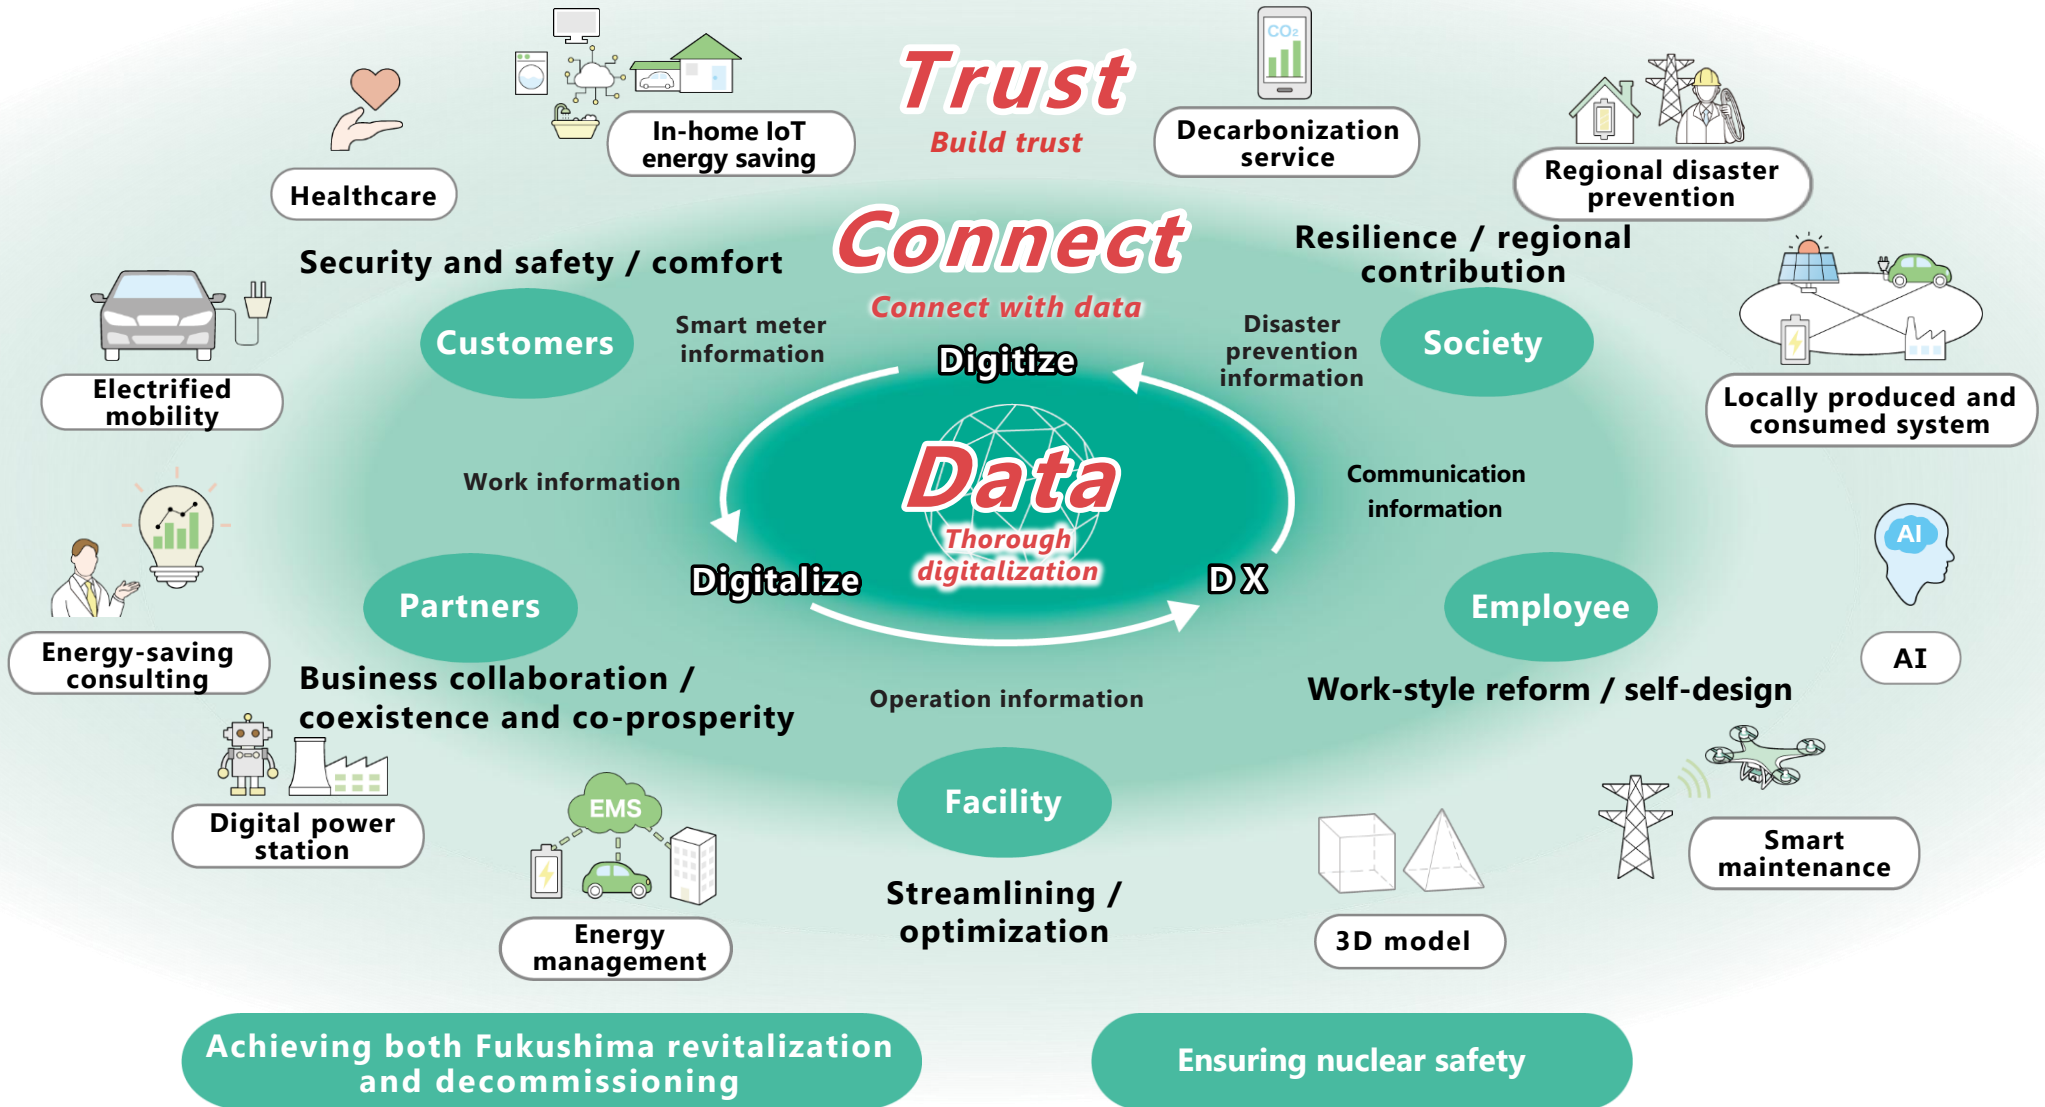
Trust
Build trust

Healthcare

In-home IoT energy saving

Decarbonization service

$CO_2$

Regional disaster prevention

Connect
Connect with data

Security and safety / comfort

Resilience / regional contribution

Customers

Smart meter information

Digitize

Disaster prevention information

Society

Electrified mobility

Locally produced and consumed system

Work information

Data
Thorough digitalization

Communication information

Energy-saving consulting

Digitalize

DX

Partners

Employee

AI

AI

Business collaboration / coexistence and co-prosperity

Operation information

Work-style reform / self-design

Digital power station

EMS

Facility

Smart maintenance

Energy management

Streamlining / optimization

3D model

Achieving both Fukushima revitalization and decommissioning

Ensuring nuclear safety